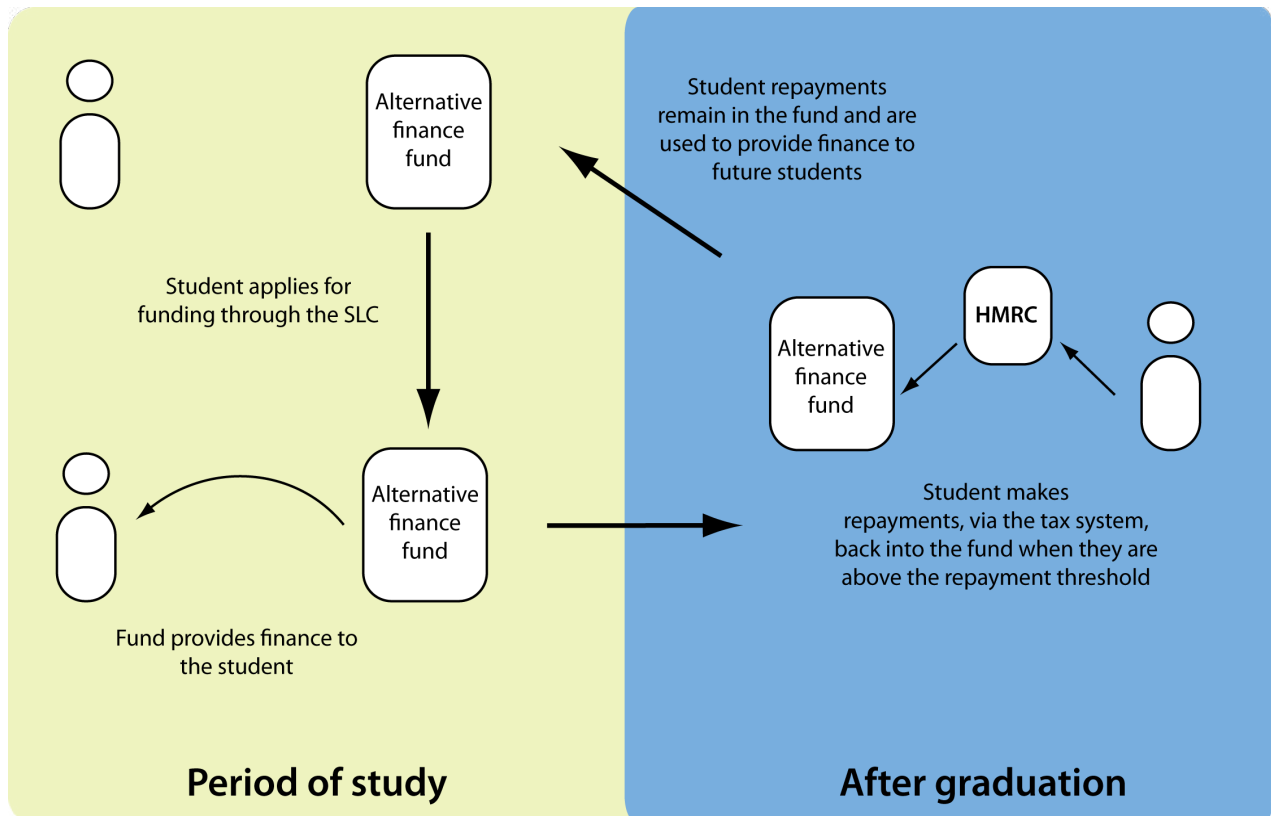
Alternative finance fund

Student repayments remain in the fund and are used to provide finance to future students

Student applies for funding through the SLC

HMRC

Alternative finance fund

Alternative finance fund

Student makes repayments, via the tax system, back into the fund when they are above the repayment threshold

Fund provides finance to the student

Period of study

After graduation